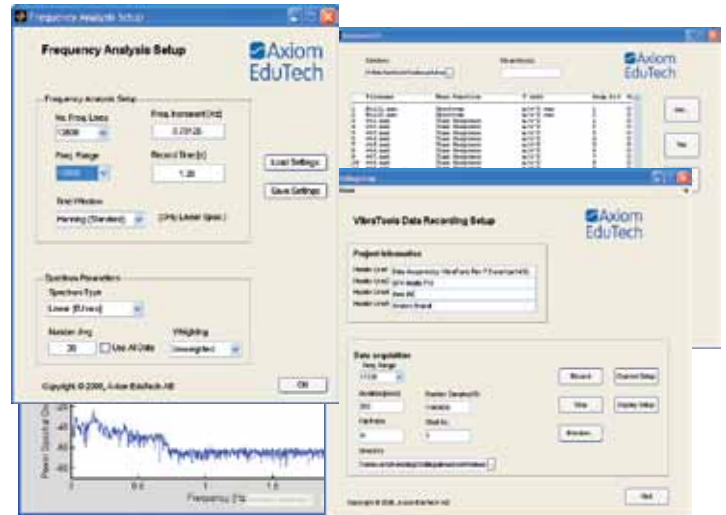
Frequency Analysis Setup

Frequency Analysis Setup

Axiom EduTech

Frequency Analysis Setup

No. Freq Lines
12800

Freq Increment [Hz]
0.78125

Freq. Range
10000

Record Time [s]
1.28

Time Window
Hanning (Standard)

(Only Linear Spec.)

Load Settings

Save Settings

Spectrum Parameters

Spectrum Type
Linear (RLines)

Number Avg
20

Use All Data

Weighting
Unweighted

Copyright © 2006, Axiom EduTech AB

OK

Power Spectral De

-20
-40
-60
-80

1
0.5
1
1.5

Frequency [Hz]

Axiom EduTech

Yes

No

VibraTools Data Recording Setup

Axiom EduTech

Project Information

Header Line1
Header Line2
Header Line3
Header Line4

Data acquisition

Freq. Range

Record

Channel Setup

View

Display Setup

Directory

Copyright © 2006, Axiom EduTech AB

Quit